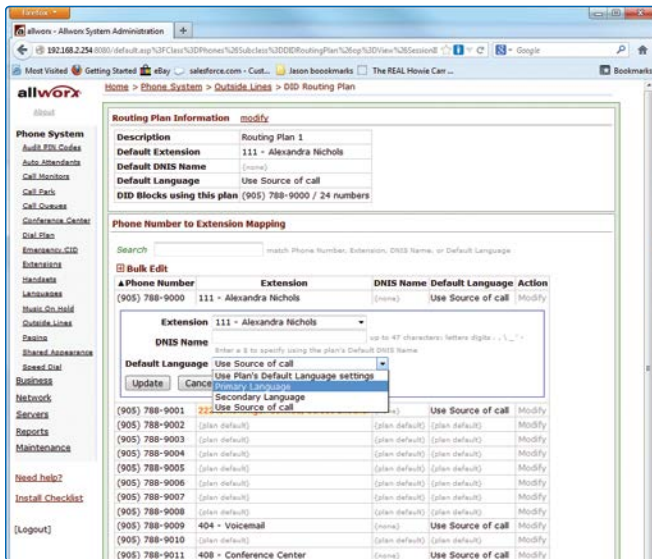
Firefox

allworx - Allworx System Administration +

192.168.2.254:8080/default.asp?CFClass%3DPhones%26Subclass%3DDIDRoutingPlan%26op%3DView%26Session8 Google

Most Visited Getting Started eBay salesforce.com - Cust... Jason bookmarks The REAL Howie Carr... Bookmarks

allworx

About

Phone System
Audit PIN Codes
Auto Attendants
Call Monitors
Call Park
Call Queues
Conference Center
Dial Plan
Emergency CID
Extensions
Handsets
Languages
Music On Hold
Outside Lines
Paging
Shared Appearance
Speed Dial
Business
Network
Servers
Reports
Maintenance

Need help?

Install Checklist

[Logout]

Home > Phone System > Outside Lines > DID Routing Plan

Routing Plan Information modify

| | |
|---|---|
| Description | Routing Plan 1 |
| Default Extension | 111 - Alexandra Nichols |
| Default DNIS Name | (none) |
| Default Language | Use Source of call |
| DID Blocks using this plan | (905) 788-9000 / 24 numbers |

Phone Number to Extension Mapping

Search match Phone Number, Extension, DNIS Name, or Default Language

Bulk Edit

| ▲Phone Number | Extension | DNIS Name | Default Language | Action |
|---|---|---|---|---|
| (905) 788-9000 | 111 - Alexandra Nichols | (none) | Use Source of call | Modify |

Extension 111 - Alexandra Nichols

DNIS Name up to 47 characters: letters digits . \ _ ' -

Enter a $ to specify using the plan's Default DNIS Name

Default Language Use Source of call

Use Plan's Default Language settings
Primary Language
Secondary Language
Use Source of call

Update Cancel

| ▲Phone Number | Extension | DNIS Name | Default Language | Action |
|---|---|---|---|---|
| (905) 788-9001 | 22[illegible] | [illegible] | Use Source of call | Modify |
| (905) 788-9002 | (plan default) | (plan default) | (plan default) | Modify |
| (905) 788-9003 | (plan default) | (plan default) | (plan default) | Modify |
| (905) 788-9004 | (plan default) | (plan default) | (plan default) | Modify |
| (905) 788-9005 | (plan default) | (plan default) | (plan default) | Modify |
| (905) 788-9006 | (plan default) | (plan default) | (plan default) | Modify |
| (905) 788-9007 | (plan default) | (plan default) | (plan default) | Modify |
| (905) 788-9008 | (plan default) | (plan default) | (plan default) | Modify |
| (905) 788-9009 | 404 - Voicemail | (none) | Use Source of call | Modify |
| (905) 788-9010 | (plan default) | (plan default) | (plan default) | Modify |
| (905) 788-9011 | 408 - Conference Center | (none) | Use Source of call | Modify |